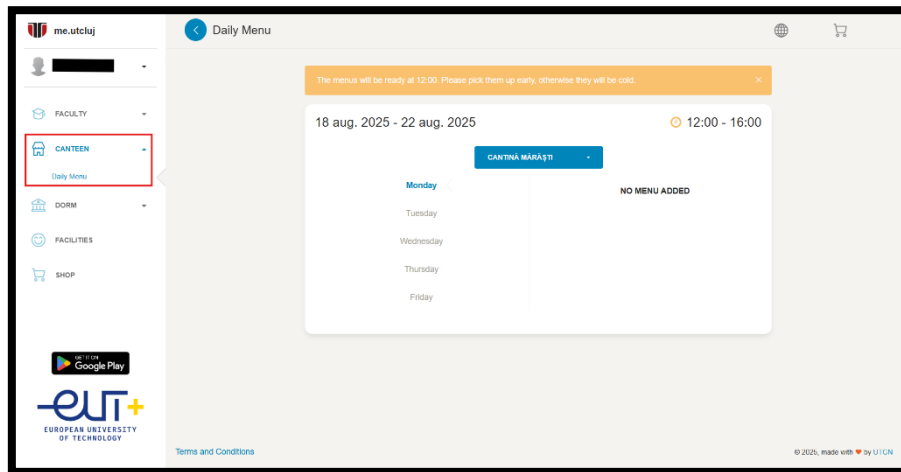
me.utcluj

FACULTY

CANTEEN

Daily Menu

DORM

FACILITIES

SHOP

GET IT ON
Google Play

EUT+
EUROPEAN UNIVERSITY OF TECHNOLOGY

Terms and Conditions

Daily Menu

The menus will be ready at 12:00. Please pick them up early, otherwise they will be cold.

×

18 aug. 2025 - 22 aug. 2025

12:00 - 16:00

CANTINA MĂRĂȘTI

Monday

Tuesday

Wednesday

Thursday

Friday

NO MENU ADDED

© 2025, made with ❤ by UTCN